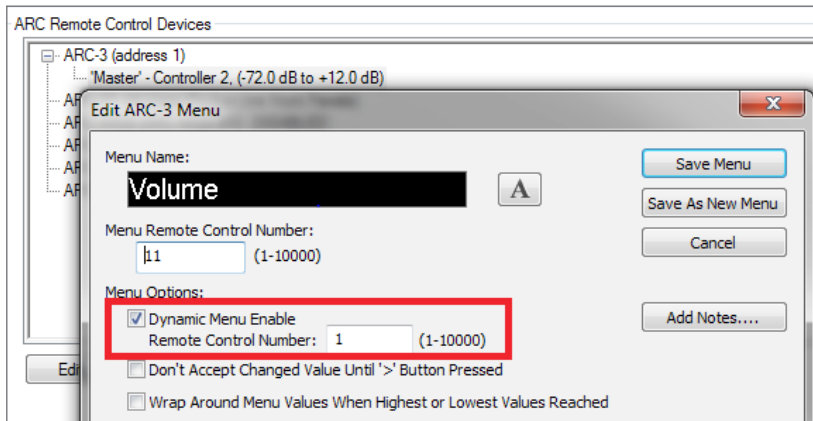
ARC Remote Control Devices
ARC-3 (address 1)
'Master' - Controller 2, (-72.0 dB to +12.0 dB)
AR
AR
AR
AR
AR
Edi

Edit ARC-3 Menu
Menu Name:
Volume
A
Save Menu
Save As New Menu
Menu Remote Control Number:
11 (1-10000)
Cancel
Menu Options:
Dynamic Menu Enable
Remote Control Number: 1 (1-10000)
Add Notes....
Don't Accept Changed Value Until '>' Button Pressed
Wrap Around Menu Values When Highest or Lowest Values Reached